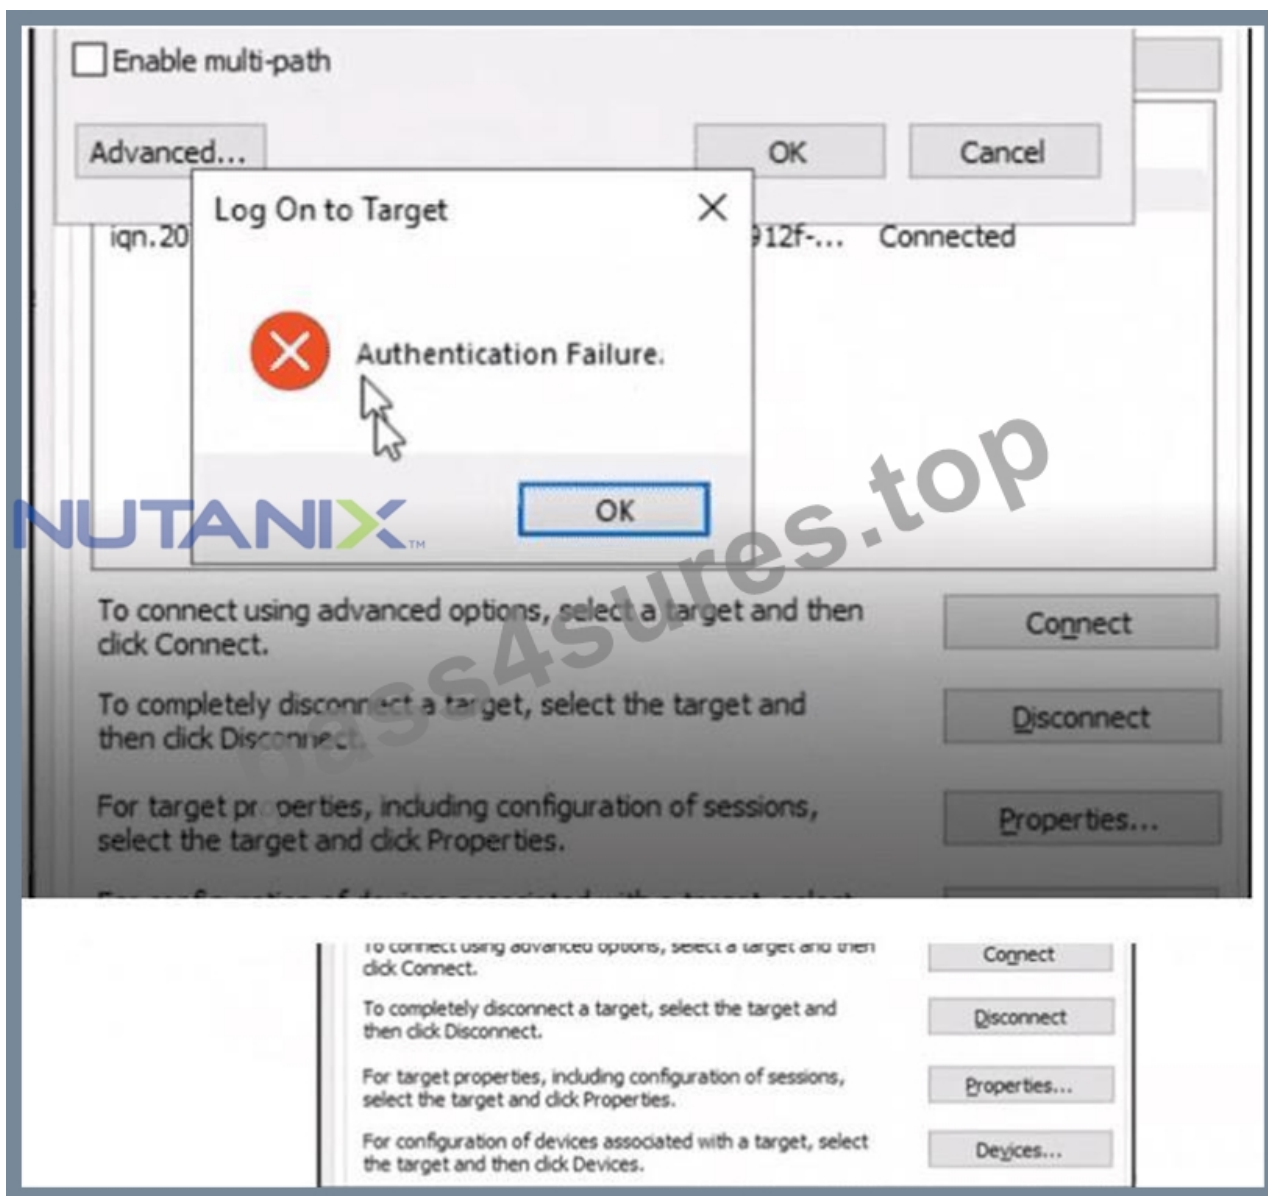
Enable multi-path

Advanced...

OK

Cancel

Log On to Target

iqn.20

912f-...

Connected

Authentication Failure.

OK

NUTANIX

pass4sures.top

To connect using advanced options, select a target and then click Connect.

Connect

To completely disconnect a target, select the target and then click Disconnect.

Disconnect

For target properties, including configuration of sessions, select the target and click Properties.

Properties...

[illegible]

To connect using advanced options, select a target and then click Connect.

Connect

To completely disconnect a target, select the target and then click Disconnect.

Disconnect

For target properties, including configuration of sessions, select the target and click Properties.

Properties...

For configuration of devices associated with a target, select the target and then click Devices.

Devices...